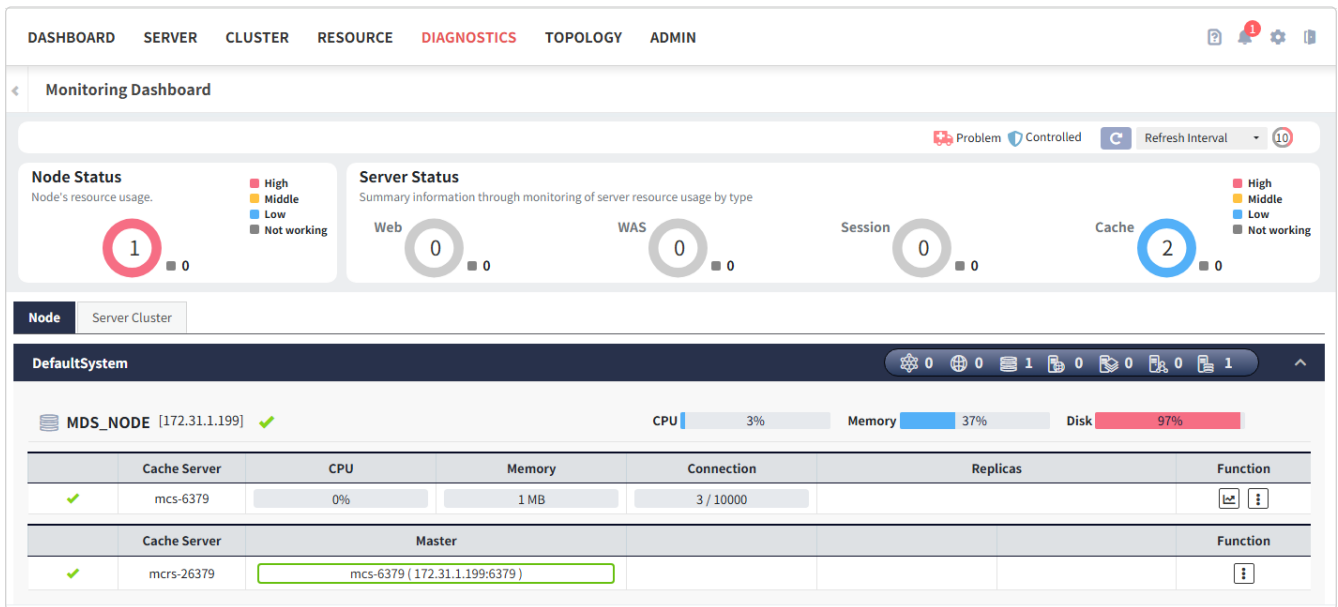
DASHBOARD SERVER CLUSTER RESOURCE DIAGNOSTICS TOPOLOGY ADMIN

1

Monitoring Dashboard

Problem Controlled Refresh Interval 10

Node Status
Node's resource usage.
High
Middle
Low
Not working
1
0

Server Status
Summary information through monitoring of server resource usage by type
Web 0 0
WAS 0 0
Session 0 0
Cache 2 0
High
Middle
Low
Not working

Node Server Cluster

DefaultSystem 0 0 1 0 0 0 1

MDS_NODE [172.31.1.199] CPU 3% Memory 37% Disk 97%

| | Cache Server | CPU | Memory | Connection | Replicas | Function |
|---|---|---|---|---|---|---|
| ✔ | mcs-6379 | 0% | 1 MB | 3 / 10000 | | |

| | Cache Server | Master | | | | Function |
|---|---|---|---|---|---|---|
| ✔ | mcrs-26379 | mcs-6379 ( 172.31.1.199:6379 ) | | | | |